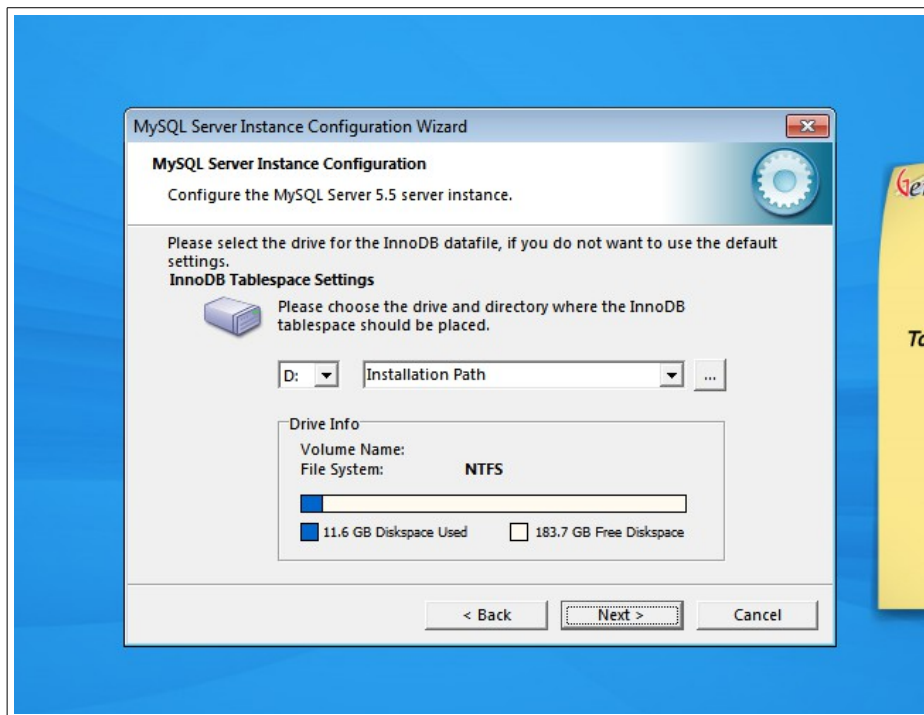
MySQL Server Instance Configuration Wizard

MySQL Server Instance Configuration

Configure the MySQL Server 5.5 server instance.

Please select the drive for the InnoDB datafile, if you do not want to use the default settings.

InnoDB Tablespace Settings

Please choose the drive and directory where the InnoDB tablespace should be placed.

D:

Installation Path

...

Drive Info

Volume Name:

File System: NTFS

11.6 GB Diskspace Used

183.7 GB Free Diskspace

< Back

Next >

Cancel

Ge

To